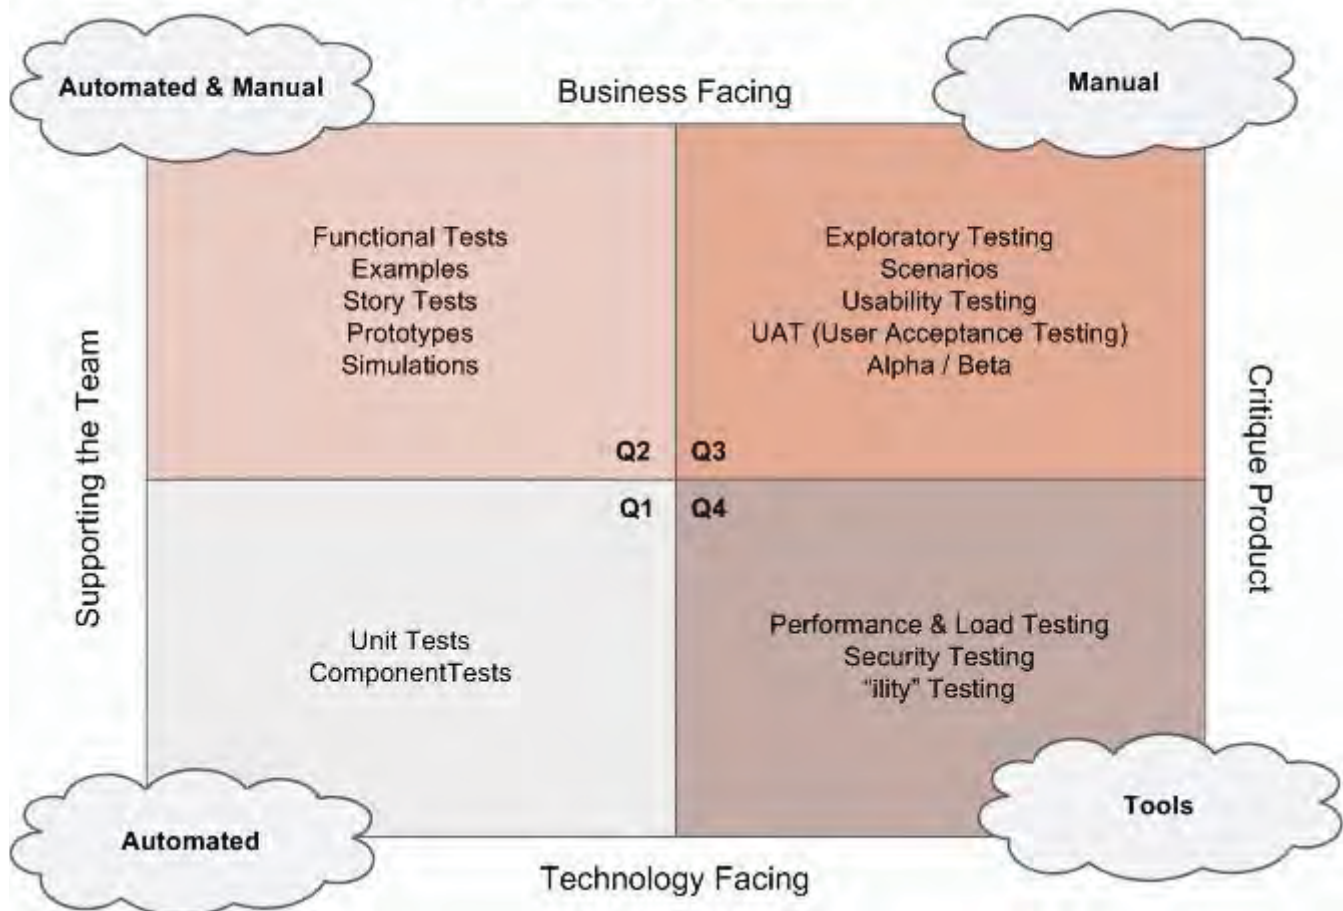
Automated & Manual

Business Facing

Manual

Supporting the Team

Functional Tests
Examples
Story Tests
Prototypes
Simulations

Q2

Q3

Exploratory Testing
Scenarios
Usability Testing
UAT (User Acceptance Testing)
Alpha / Beta

Critique Product

Q1

Q4

Unit Tests
ComponentTests

Performance & Load Testing
Security Testing
"ility" Testing

Automated

Tools

Technology Facing